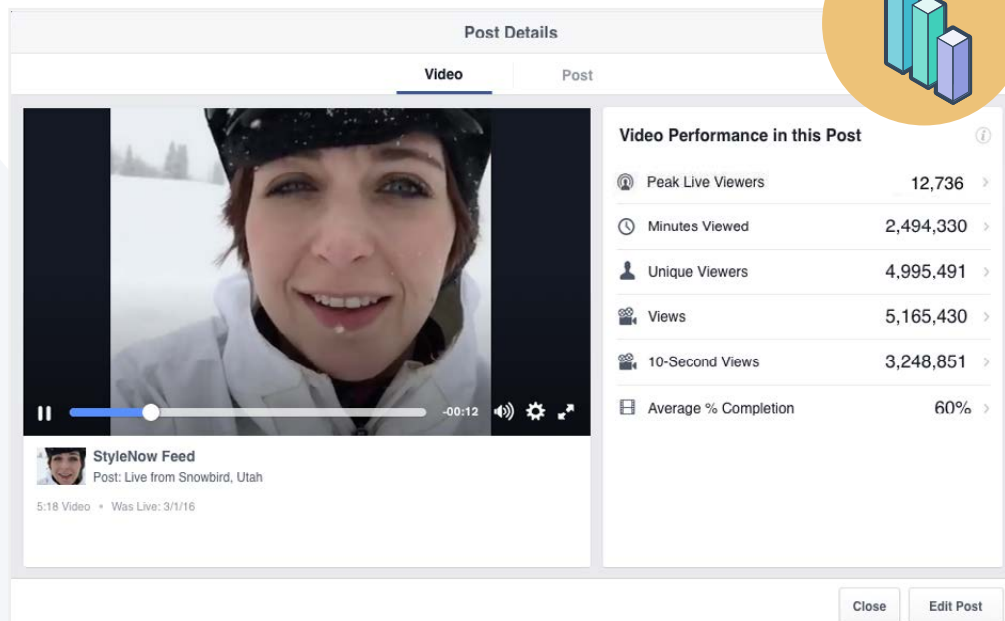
Post Details

Video Post

-00:12

StyleNow Feed
Post: Live from Snowbird, Utah

5:18 Video • Was Live: 3/1/16

Video Performance in this Post

| | |
|---|---|
| Peak Live Viewers | 12,736 |
| Minutes Viewed | 2,494,330 |
| Unique Viewers | 4,995,491 |
| Views | 5,165,430 |
| 10-Second Views | 3,248,851 |
| Average % Completion | 60% |

Close Edit Post